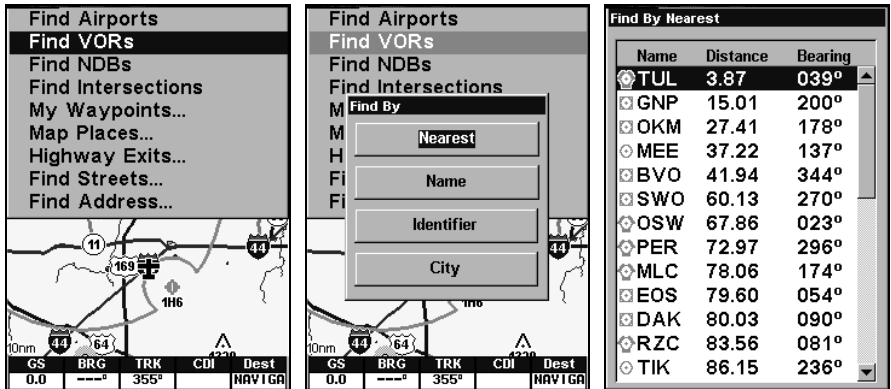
Find Airports
Find VORs
Find NDBs
Find Intersections
My Waypoints...
Map Places...
Highway Exits...
Find Streets...
Find Address...

11
169
1H6
44
10nm
44
64
4220

| GS | BRG | TRK | CDI | Dest |
|---|---|---|---|---|
| 0.0 | ---° | 355° | | NAVIGA |

Find Airports
Find VORs
Find NDBs
Find Intersections
M
M
H
Fi
Fi

Find By
Nearest
Name
Identifier
City

44
1H6
10nm
44
64
4220

| GS | BRG | TRK | CDI | Dest |
|---|---|---|---|---|
| 0.0 | ---° | 355° | | NAVIGA |

Find By Nearest

| Name | Distance | Bearing |
|---|---|---|
| TUL | 3.87 | 039° |
| GNP | 15.01 | 200° |
| OKM | 27.41 | 178° |
| MEE | 37.22 | 137° |
| BVO | 41.94 | 344° |
| SWO | 60.13 | 270° |
| OSW | 67.86 | 023° |
| PER | 72.97 | 296° |
| MLC | 78.06 | 174° |
| EOS | 79.60 | 054° |
| DAK | 80.03 | 090° |
| RZC | 83.56 | 081° |
| TIK | 86.15 | 236° |